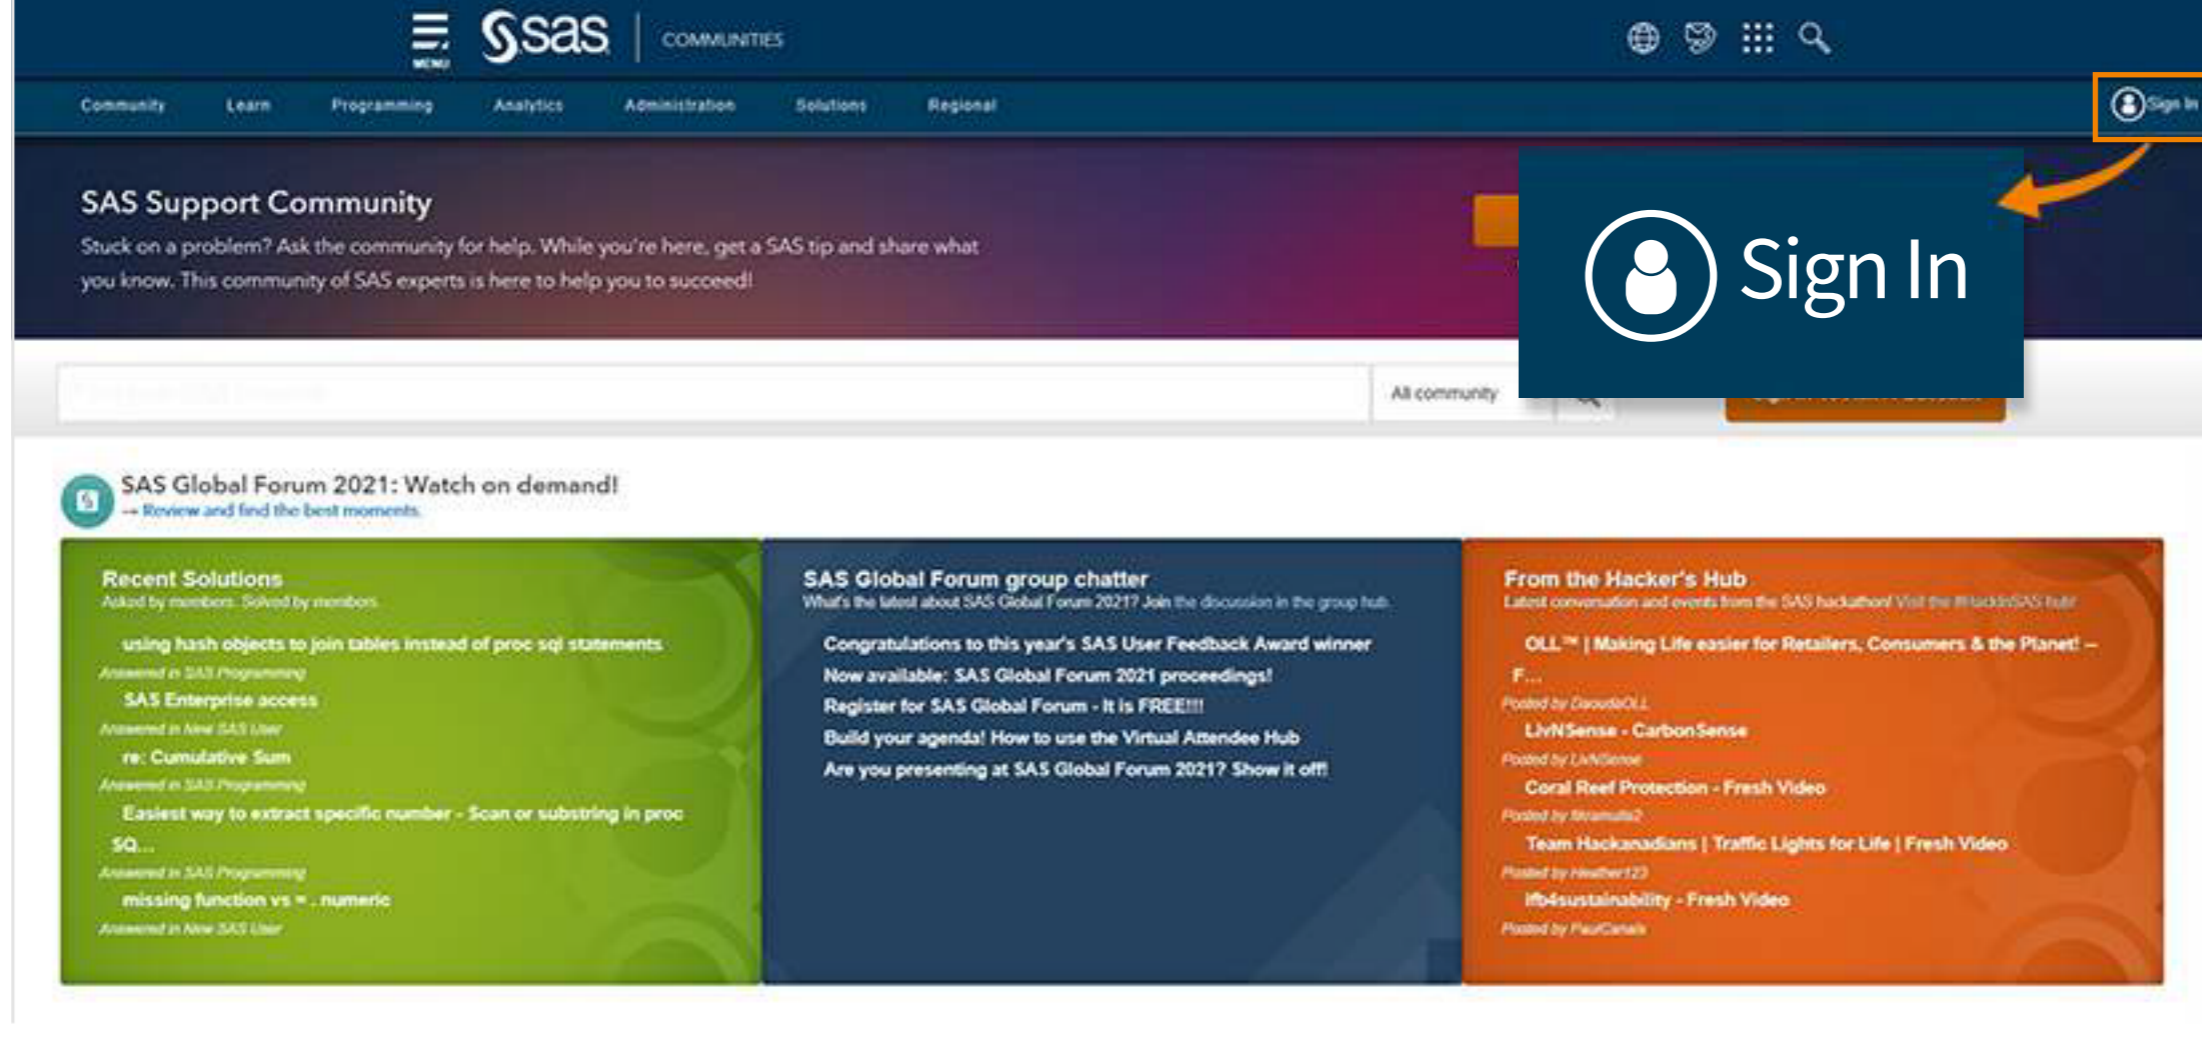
MENU sas COMMUNITIES

Community Learn Programming Analytics Administration Solutions Regional

Sign In

SAS Support Community

Stuck on a problem? Ask the community for help. While you're here, get a SAS tip and share what you know. This community of SAS experts is here to help you to succeed!

Sign In

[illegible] All community

SAS Global Forum 2021: Watch on demand!
→ Review and find the best moments.

Recent Solutions
Asked by members. Solved by members.

using hash objects to join tables instead of proc sql statements
Answered in SAS Programming
SAS Enterprise access
Answered in New SAS User
re: Cumulative Sum
Answered in SAS Programming
Easiest way to extract specific number - Scan or substring in proc SQ...
Answered in SAS Programming
missing function vs = . numeric
Answered in New SAS User

SAS Global Forum group chatter
What's the latest about SAS Global Forum 2021? Join the discussion in the group hub.

Congratulations to this year's SAS User Feedback Award winner
Now available: SAS Global Forum 2021 proceedings!
Register for SAS Global Forum - It is FREE!!!
Build your agenda! How to use the Virtual Attendee Hub
Are you presenting at SAS Global Forum 2021? Show it off!

From the Hacker's Hub
Latest conversation and events from the SAS hackathon! Visit the #HackinSAS hub

OLL™ | Making Life easier for Retailers, Consumers & the Planet! – F...
Posted by DaoudaOLL
LivNSense - CarbonSense
Posted by LivNSense
Coral Reef Protection - Fresh Video
Posted by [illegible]
Team Hackanadians | Traffic Lights for Life | Fresh Video
Posted by Heather123
lfb4sustainability - Fresh Video
Posted by PaulCanals